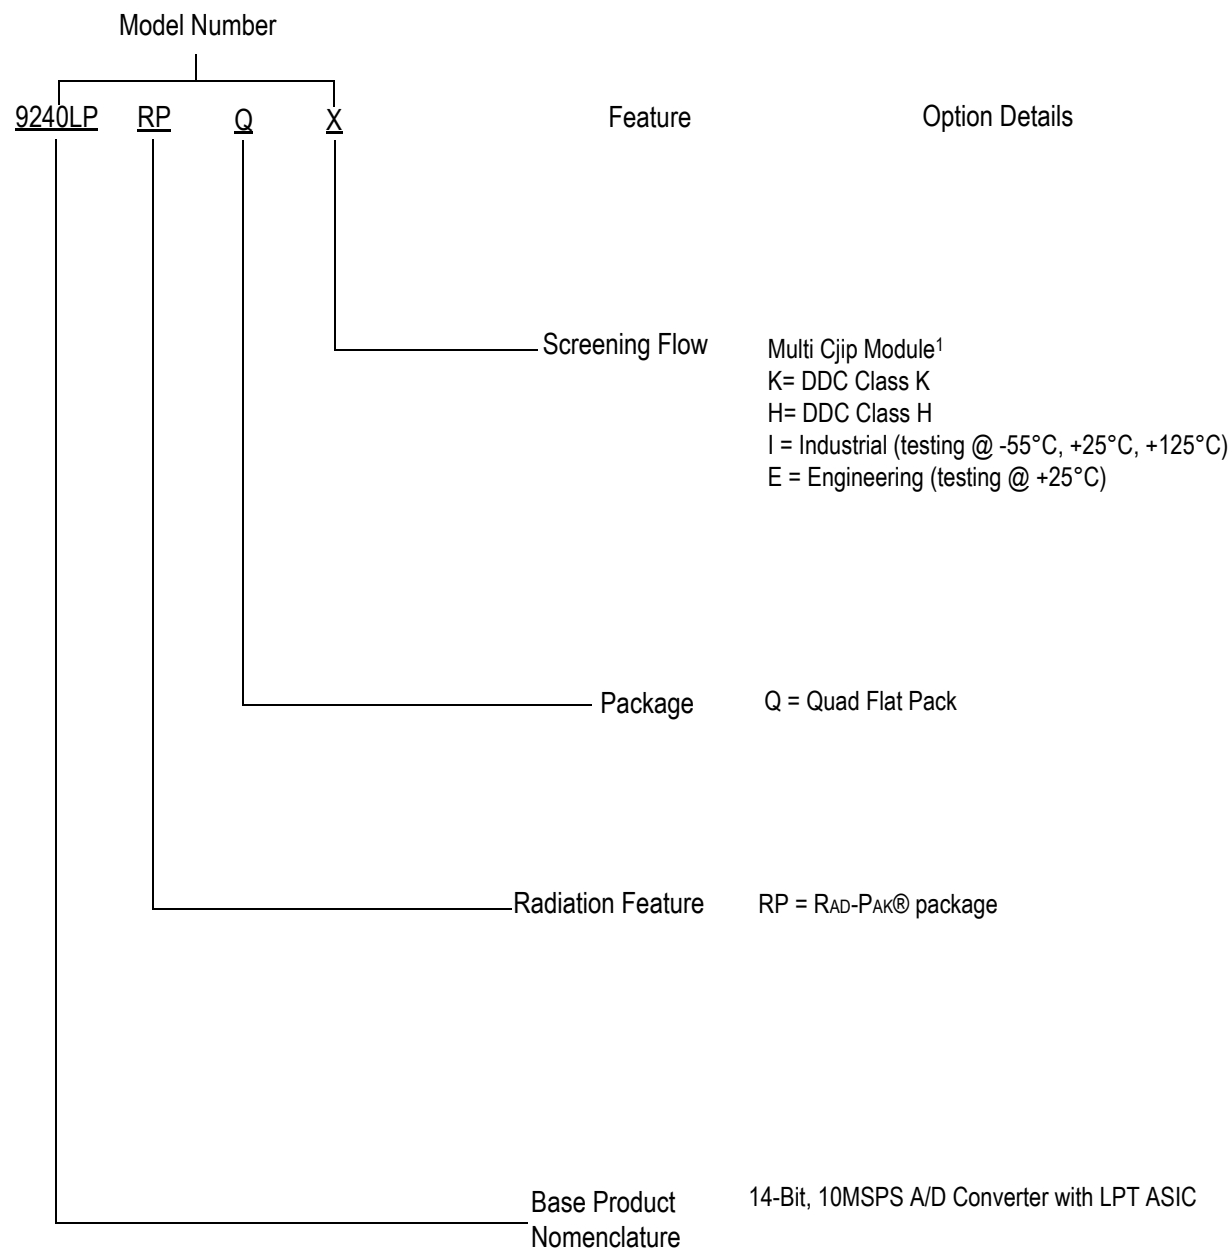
Model Number

9240LP RP Q X

Feature

Option Details

Screening Flow

Multi Cjip Module$^1$
K= DDC Class K
H= DDC Class H
I = Industrial (testing @ -55°C, +25°C, +125°C)
E = Engineering (testing @ +25°C)

Package

Q = Quad Flat Pack

Radiation Feature

RP = RAD-PAK® package

Base Product Nomenclature

14-Bit, 10MSPS A/D Converter with LPT ASIC